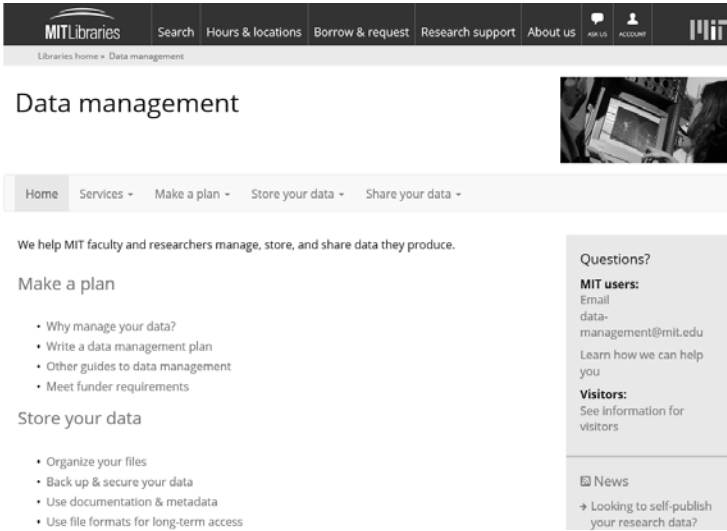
MITLibraries Search Hours & locations Borrow & request Research support About us ASK US ACCOUNT

Libraries home » Data management

Data management

Home Services ▾ Make a plan ▾ Store your data ▾ Share your data ▾

We help MIT faculty and researchers manage, store, and share data they produce.

Make a plan

- Why manage your data?
- Write a data management plan
- Other guides to data management
- Meet funder requirements

Store your data

- Organize your files
- Back up & secure your data
- Use documentation & metadata
- Use file formats for long-term access

Questions?

MIT users:
Email data-management@mit.edu

Learn how we can help you

Visitors:
See information for visitors

News

→ Looking to self-publish your research data?